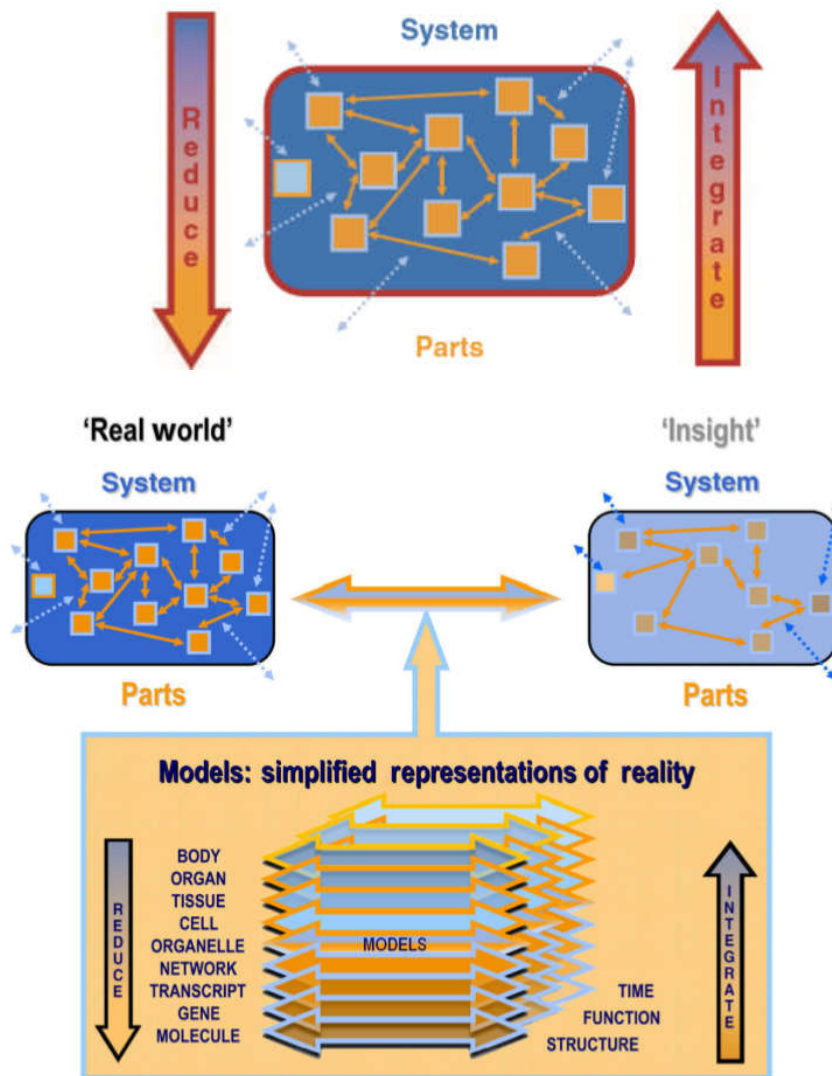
System

Reduce

Integrate

Parts

'Real world'

'Insight'

System

System

Parts

Parts

Models: simplified representations of reality

REDUCE

BODY
ORGAN
TISSUE
CELL
ORGANELLE
NETWORK
TRANSCRIPT
GENE
MOLECULE

MODELS

TIME
FUNCTION
STRUCTURE

INTEGRATE